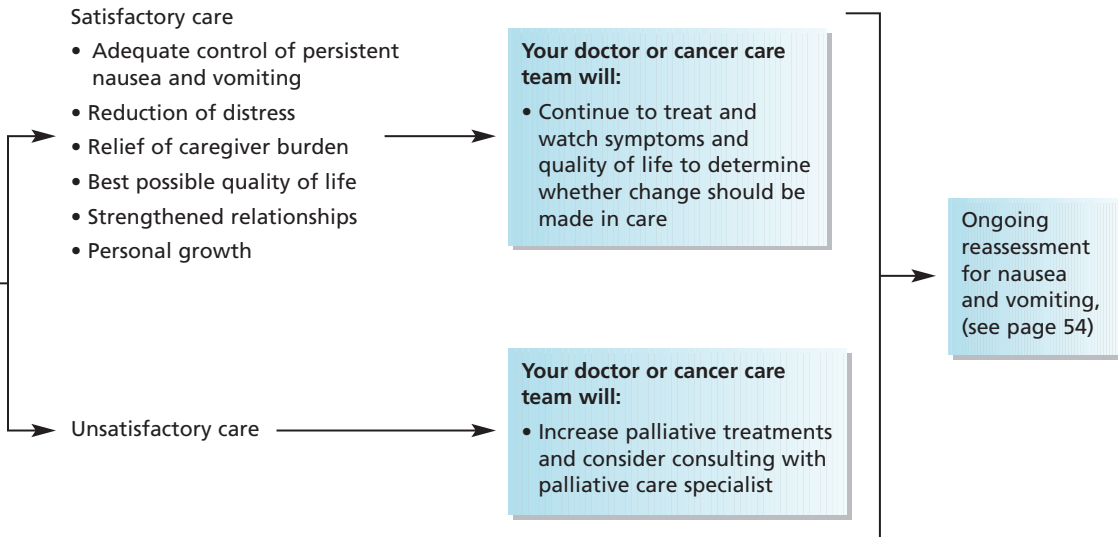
Satisfactory care

• Adequate control of persistent nausea and vomiting
• Reduction of distress
• Relief of caregiver burden
• Best possible quality of life
• Strengthened relationships
• Personal growth

**Your doctor or cancer care team will:**

• Continue to treat and watch symptoms and quality of life to determine whether change should be made in care

Ongoing reassessment for nausea and vomiting, (see page 54)

Unsatisfactory care

**Your doctor or cancer care team will:**

• Increase palliative treatments and consider consulting with palliative care specialist